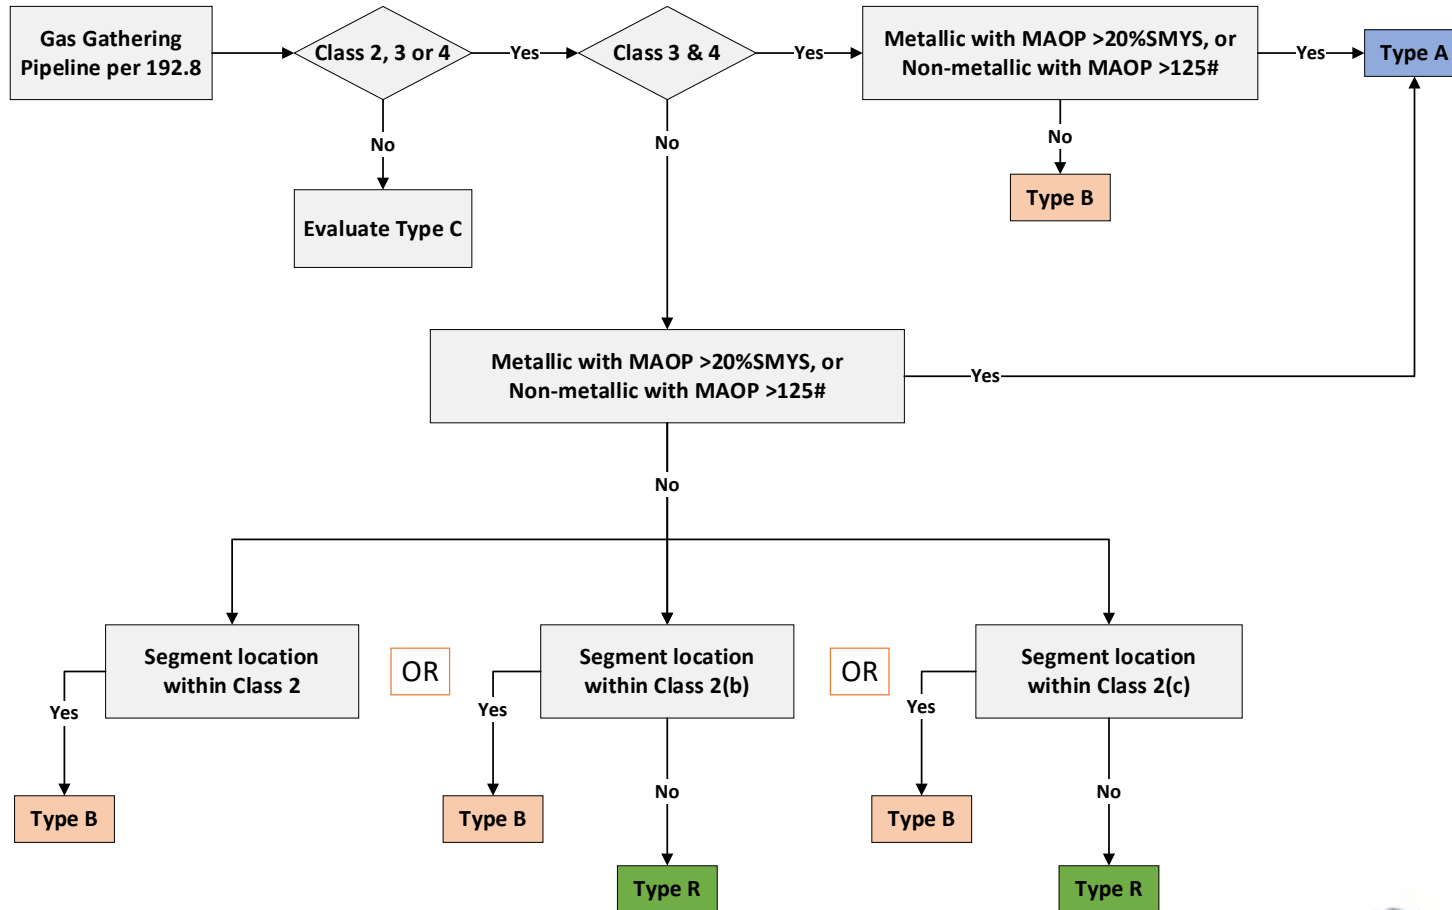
Gas Gathering Pipeline per 192.8

Class 2, 3 or 4

Yes

Class 3 & 4

Yes

Metallic with MAOP >20%SMYS, or Non-metallic with MAOP >125#

Yes

Type A

No

Evaluate Type C

No

No

Type B

Metallic with MAOP >20%SMYS, or Non-metallic with MAOP >125#

Yes

No

Segment location within Class 2

OR

Segment location within Class 2(b)

OR

Segment location within Class 2(c)

Yes

Yes

Yes

Type B

Type B

No

Type B

No

Type R

Type R